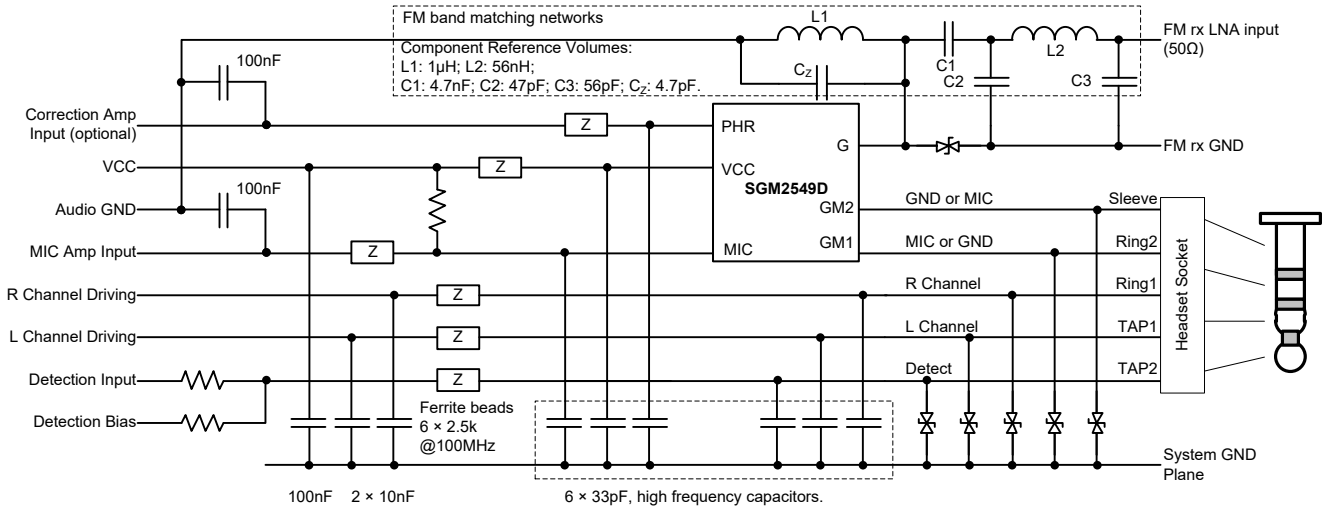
FM band matching networks

Component Reference Volumes:
L1: 1μH; L2: 56nH;
C1: 4.7nF; C2: 47pF; C3: 56pF; $C_Z$: 4.7pF.

L1

$C_Z$

C1

L2

C2

C3

FM rx LNA input
(50Ω)

100nF

Correction Amp Input (optional)

Z

PHR

G

FM rx GND

VCC

Z

VCC

SGM2549D

100nF

Audio GND

GM2

GND or MIC

Sleeve

MIC Amp Input

Z

MIC

GM1

MIC or GND

Ring2

R Channel Driving

Z

R Channel

Ring1

Headset Socket

L Channel Driving

Z

L Channel

TAP1

Detection Input

Z

Detect

TAP2

Detection Bias

Ferrite beads
6 × 2.5k
@100MHz

System GND
Plane

100nF 2 × 10nF

6 × 33pF, high frequency capacitors.